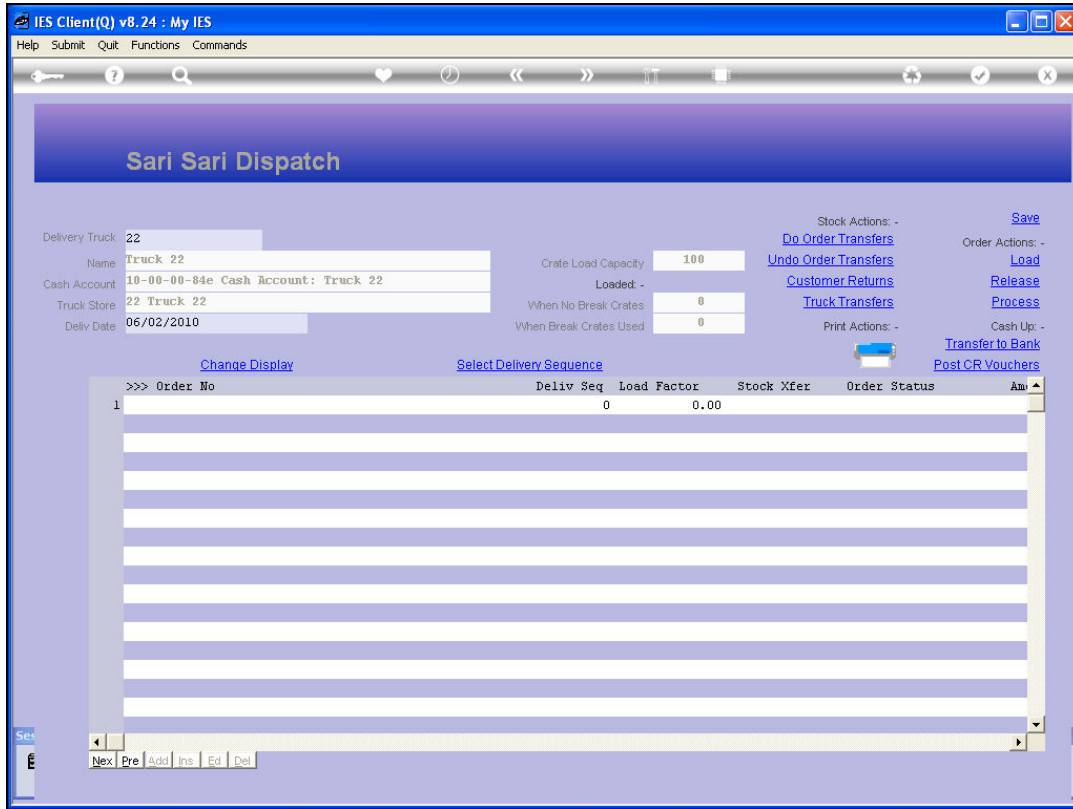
IES Client(Q) v8.24 : My IES

Help Submit Quit Functions Commands

Sari Sari Dispatch

Delivery Truck 22
Name Truck 22
Cash Account 10-00-00-84e Cash Account: Truck 22
Truck Store 22 Truck 22
Deliv Date 06/02/2010

Crate Load Capacity 100
Loaded: -
When No Break Crates 0
When Break Crates Used 0

Stock Actions: -
Do Order Transfers
Undo Order Transfers
Customer Returns
Truck Transfers
Print Actions: -

Save
Order Actions: -
Load
Release
Process
Cash Up: -
Transfer to Bank
Post CR Vouchers

Change Display
Select Delivery Sequence

| | >>> Order No | Deliv Seq | Load Factor | Stock Xfer | Order Status | Am |
|---|---|---|---|---|---|---|
| 1 | | 0 | 0.00 | | | |

Nex Pre Add Ins Ed Del